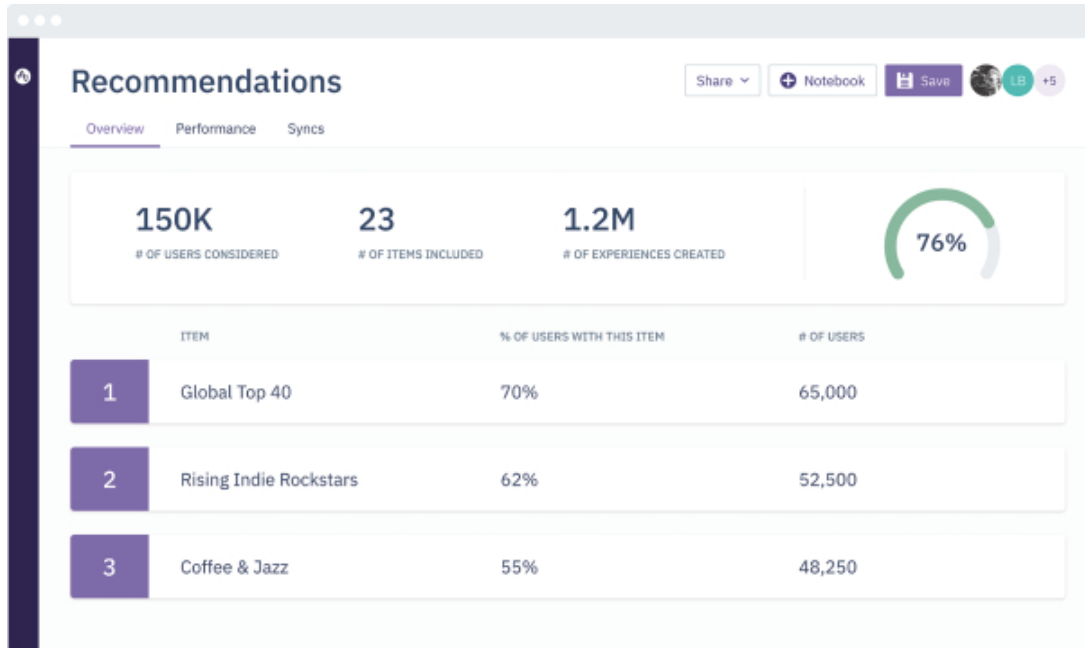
Recommendations

Overview Performance Syncs

Share Notebook Save LB +5

150K
# OF USERS CONSIDERED

23
# OF ITEMS INCLUDED

1.2M
# OF EXPERIENCES CREATED

76%

| | ITEM | % OF USERS WITH THIS ITEM | # OF USERS |
|---|---|---|---|
| 1 | Global Top 40 | 70% | 65,000 |
| 2 | Rising Indie Rockstars | 62% | 52,500 |
| 3 | Coffee & Jazz | 55% | 48,250 |